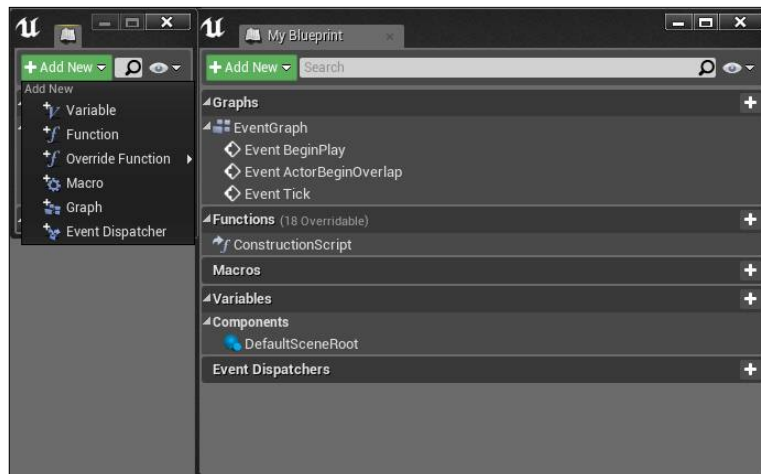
Add New
Add New
Variable
Function
Override Function
Macro
Graph
Event Dispatcher

My Blueprint
Add New
Search
Graphs
EventGraph
Event BeginPlay
Event ActorBeginOverlap
Event Tick
Functions (18 Overridable)
ConstructionScript
Macros
Variables
Components
DefaultSceneRoot
Event Dispatchers